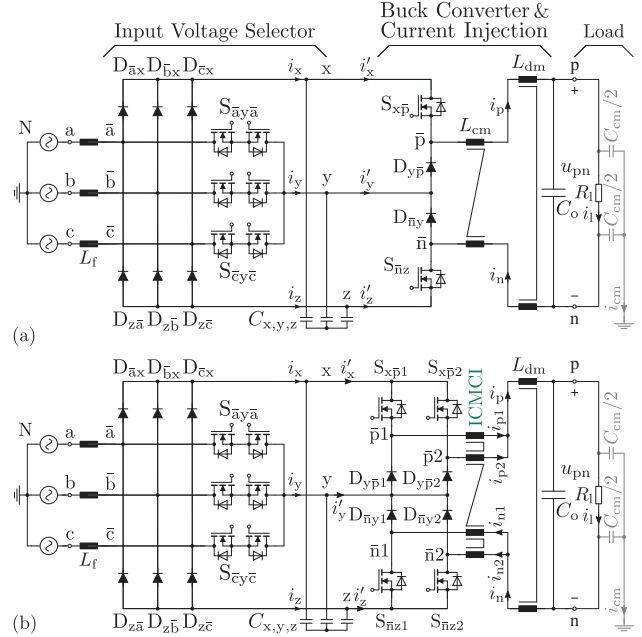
Input Voltage Selector

Buck Converter & Current Injection

Load

$D_{\bar{a}x}$ $D_{\bar{b}x}$ $D_{\bar{c}x}$ $i_x$ x $i'_x$ $L_{dm}$ p

N a $\bar{a}$ $S_{\bar{a}y\bar{a}}$ $S_{x\bar{p}}$ $i_p$ + $C_{cm}/2$

b $\bar{b}$ $\bar{p}$ $L_{cm}$

$i_y$ y $i'_y$ $D_{y\bar{p}}$ $u_{pn}$

c $\bar{c}$ $D_{\bar{n}y}$ $R_l$ $C_{cm}/2$

$L_f$ $S_{\bar{c}y\bar{c}}$ $\bar{n}$ $C_o$ $i_l$

$S_{\bar{n}z}$ $i_n$

$i_z$ z $i'_z$ − $i_{cm}$

(a) $D_{z\bar{a}}$ $D_{z\bar{b}}$ $D_{z\bar{c}}$ $C_{x,y,z}$ n

$D_{\bar{a}x}$ $D_{\bar{b}x}$ $D_{\bar{c}x}$ $i_x$ x $i'_x$ $S_{x\bar{p}1}$ $S_{x\bar{p}2}$ $L_{dm}$ p

N a $\bar{a}$ $S_{\bar{a}y\bar{a}}$ ICMCI $i_p$ + $C_{cm}/2$

$\bar{p}1$ $i_{p1}$

b $\bar{b}$ $i_y$ y $\bar{p}2$ $i_{p2}$ $u_{pn}$

$D_{y\bar{p}1}$ $D_{y\bar{p}2}$ $R_l$

$i'_y$ $D_{\bar{n}y1}$ $D_{\bar{n}y2}$ $i_{n1}$ $C_o$ $i_l$ $C_{cm}/2$

c $\bar{c}$ $\bar{n}1$

$L_f$ $S_{\bar{c}y\bar{c}}$ $\bar{n}2$ $i_{n2}$ $i_n$

$i_z$ z $i'_z$ − $i_{cm}$

(b) $D_{z\bar{a}}$ $D_{z\bar{b}}$ $D_{z\bar{c}}$ $C_{x,y,z}$ $S_{\bar{n}z1}$ $S_{\bar{n}z2}$ n